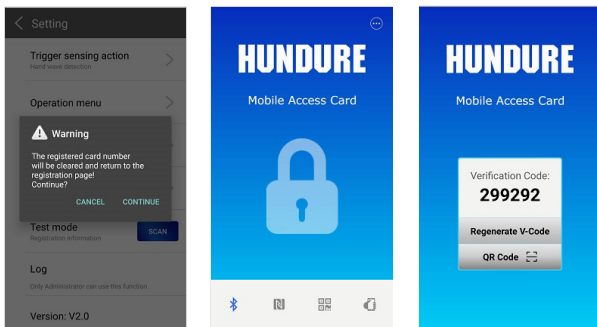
Setting

Trigger sensing action
Hand wave detection

Operation menu

Warning

The registered card number will be cleared and return to the registration page!
Continue?

CANCEL CONTINUE

Test mode
Registration information

SCAN

Log
Only Administrator can use this function

Version: V2.0

HUNDURE

Mobile Access Card

HUNDURE

Mobile Access Card

Verification Code:
299292

Regenerate V-Code

QR Code